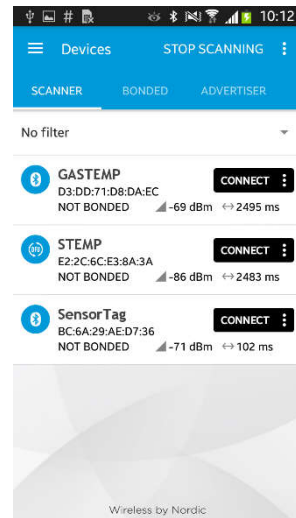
10:12

Devices STOP SCANNING

SCANNER BONDED ADVERTISER

No filter

GASTEMP
D3:DD:71:D8:DA:EC
NOT BONDED -69 dBm ↔2495 ms
CONNECT

STEMP
E2:2C:6C:E3:8A:3A
NOT BONDED -86 dBm ↔2483 ms
CONNECT

SensorTag
BC:6A:29:AE:D7:36
NOT BONDED -71 dBm ↔ 102 ms
CONNECT

Wireless by Nordic